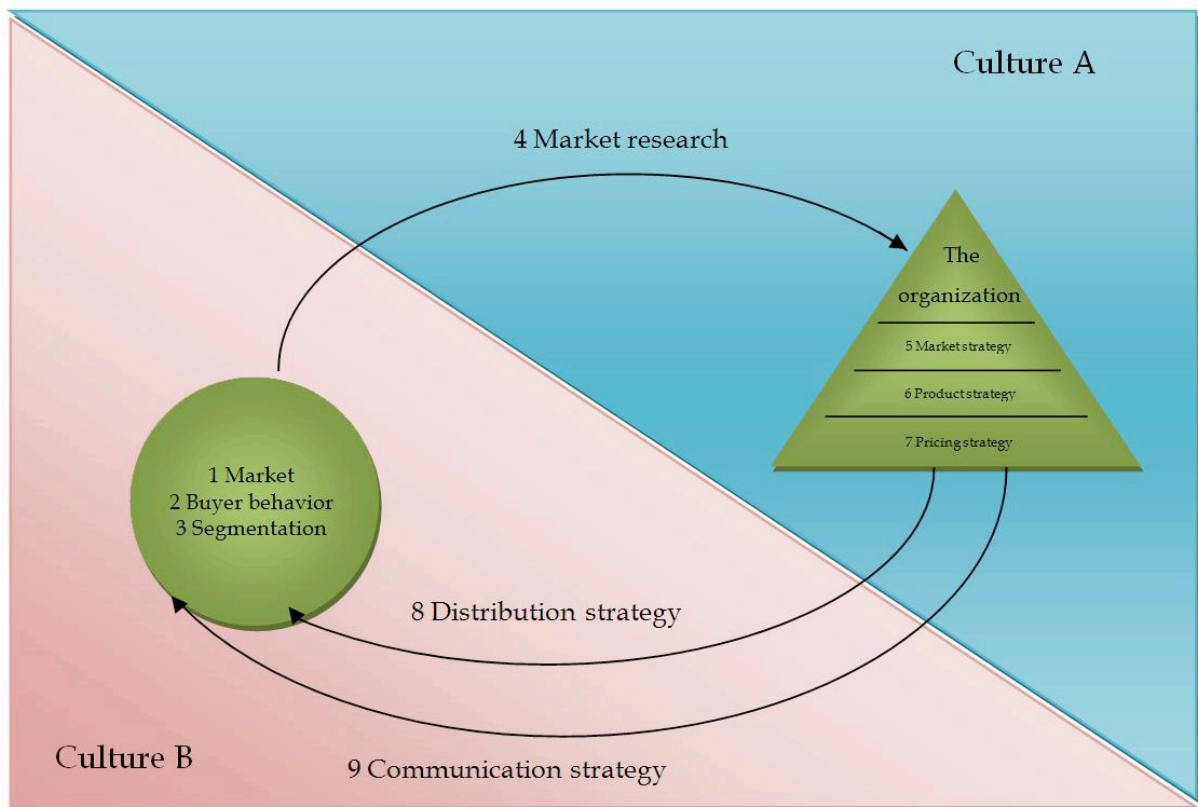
Culture A

4 Market research

The organization

5 Market strategy

6 Product strategy

7 Pricing strategy

1 Market
2 Buyer behavior
3 Segmentation

8 Distribution strategy

Culture B

9 Communication strategy